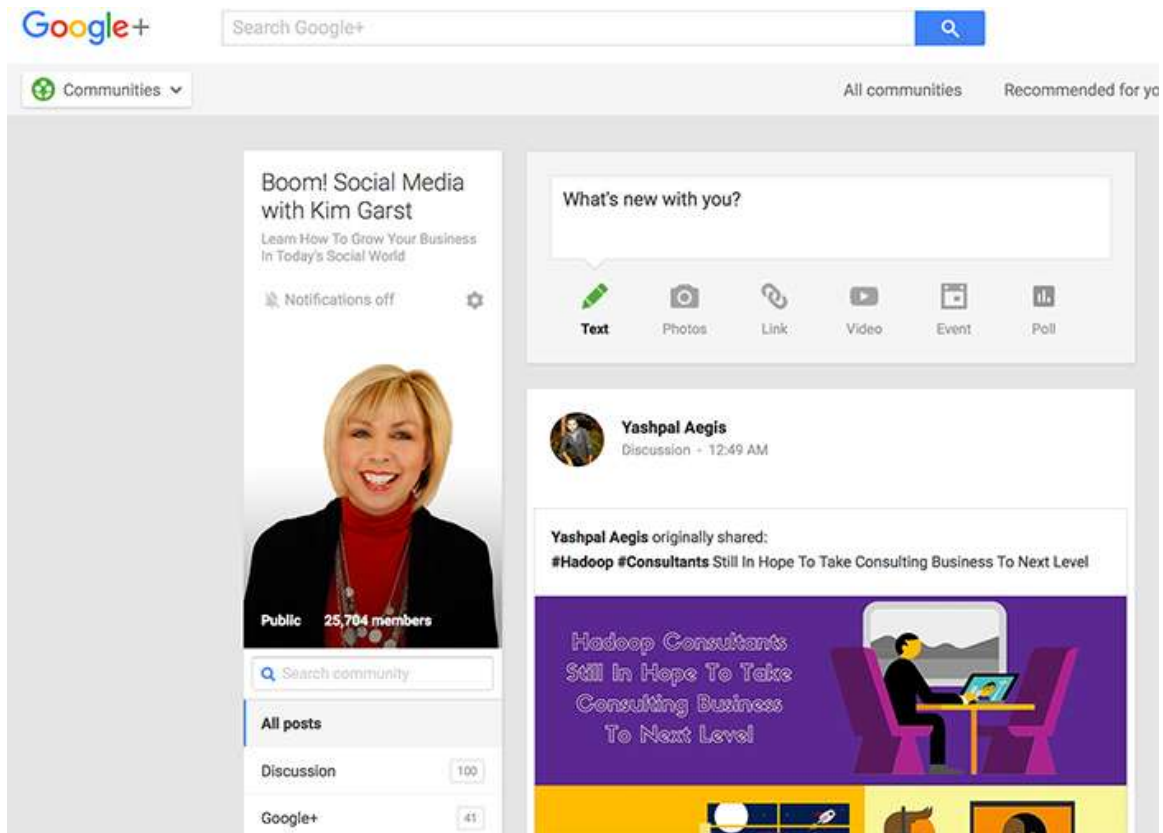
Google+

Search Google+

Communities

All communities

Recommended for yo

Boom! Social Media with Kim Garst

Learn How To Grow Your Business In Today's Social World

Notifications off

Public 25,704 members

Search community

All posts

Discussion 100

Google+ 41

What's new with you?

Text Photos Link Video Event Poll

Yashpal Aegis
Discussion - 12:49 AM

Yashpal Aegis originally shared:
#Hadoop #Consultants Still In Hope To Take Consulting Business To Next Level

Hadoop Consultants Still In Hope To Take Consulting Business To Next Level